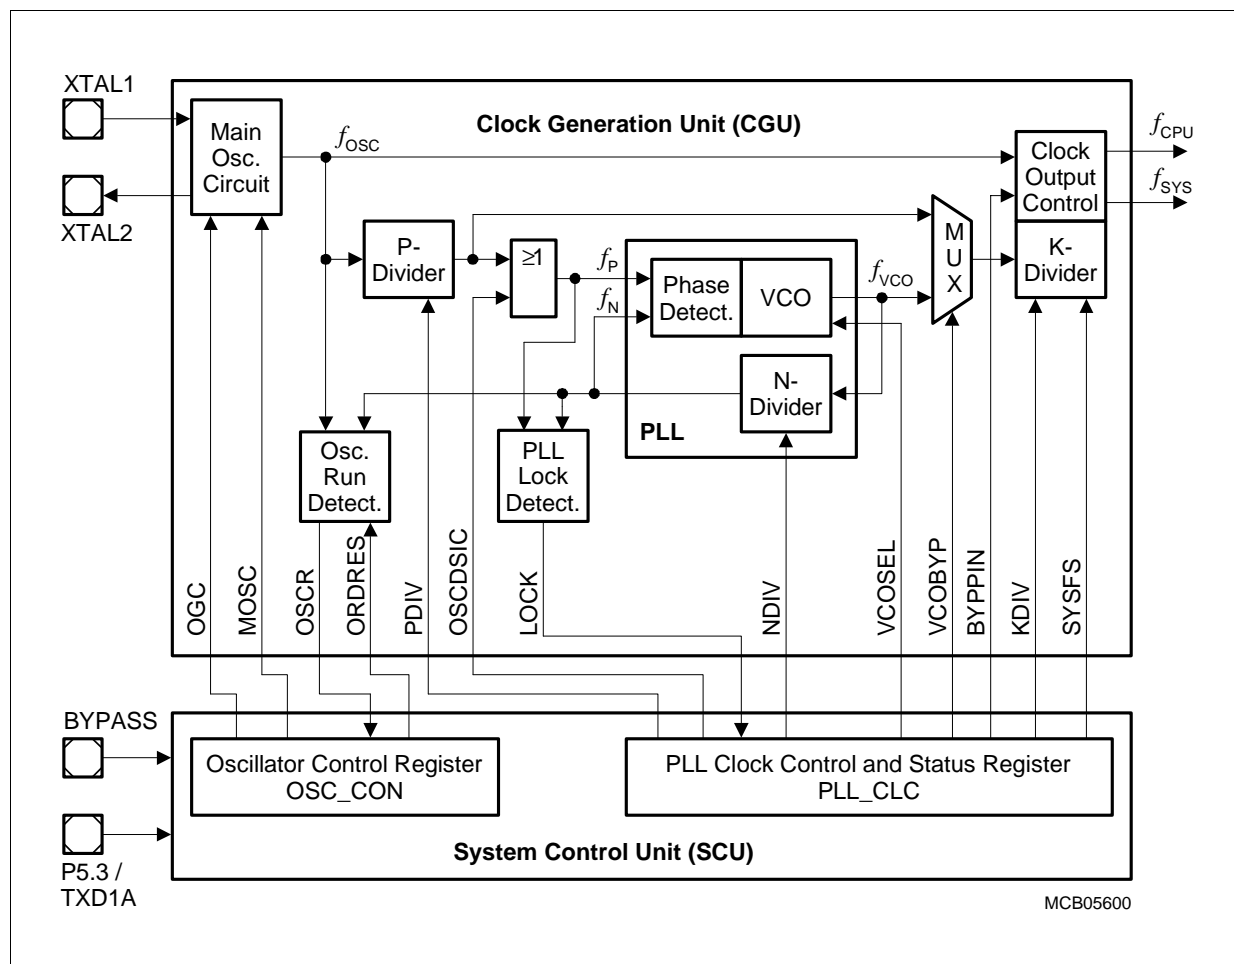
XTAL1

XTAL2

Main Osc. Circuit

$f_{OSC}$

Clock Generation Unit (CGU)

Clock Output Control

$f_{CPU}$

$f_{SYS}$

P-Divider

≥1

$f_P$

$f_N$

Phase Detect.

VCO

$f_{VCO}$

M U X

K-Divider

N-Divider

PLL

Osc. Run Detect.

PLL Lock Detect.

OGC

MOSC

OSCR

ORDRES

PDIV

OSCDSIC

LOCK

NDIV

VCOSEL

VCOBYP

BYPPIN

KDIV

SYSFS

BYPASS

Oscillator Control Register OSC_CON

PLL Clock Control and Status Register PLL_CLC

P5.3 / TXD1A

System Control Unit (SCU)

MCB05600